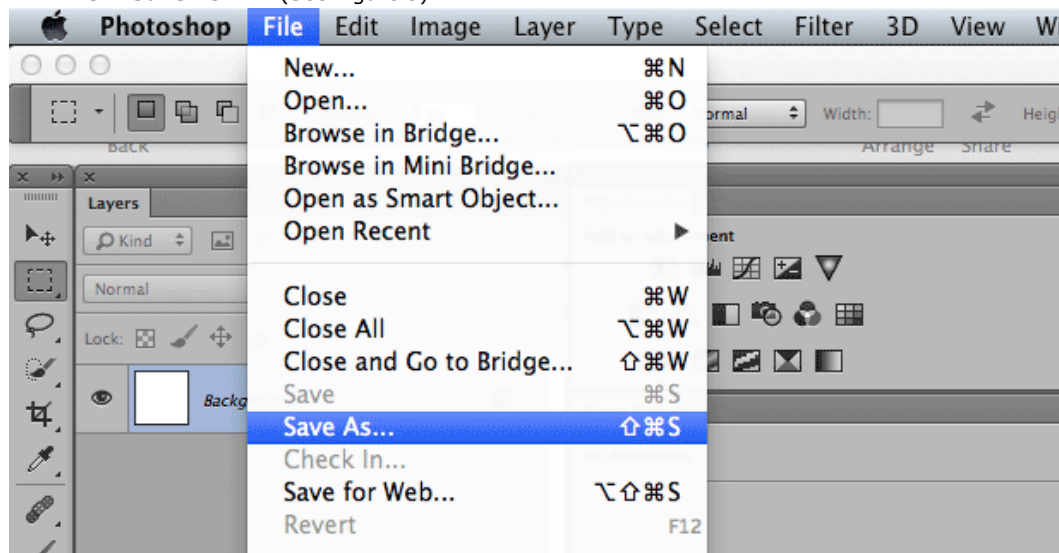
Photoshop File Edit Image Layer Type Select Filter 3D View W

New... ⌘N
Open... ⌘O
Browse in Bridge... ⌥⌘O
Browse in Mini Bridge...
Open as Smart Object...
Open Recent ▶

Close ⌘W
Close All ⌥⌘W
Close and Go to Bridge... ⇧⌘W
Save ⌘S
Save As... ⇧⌘S
Check In...
Save for Web... ⌥⇧⌘S
Revert F12

Back
ormal
Width:
Heig
Arrange
Share
Layers
Kind
Normal
Lock:
Backg
ent